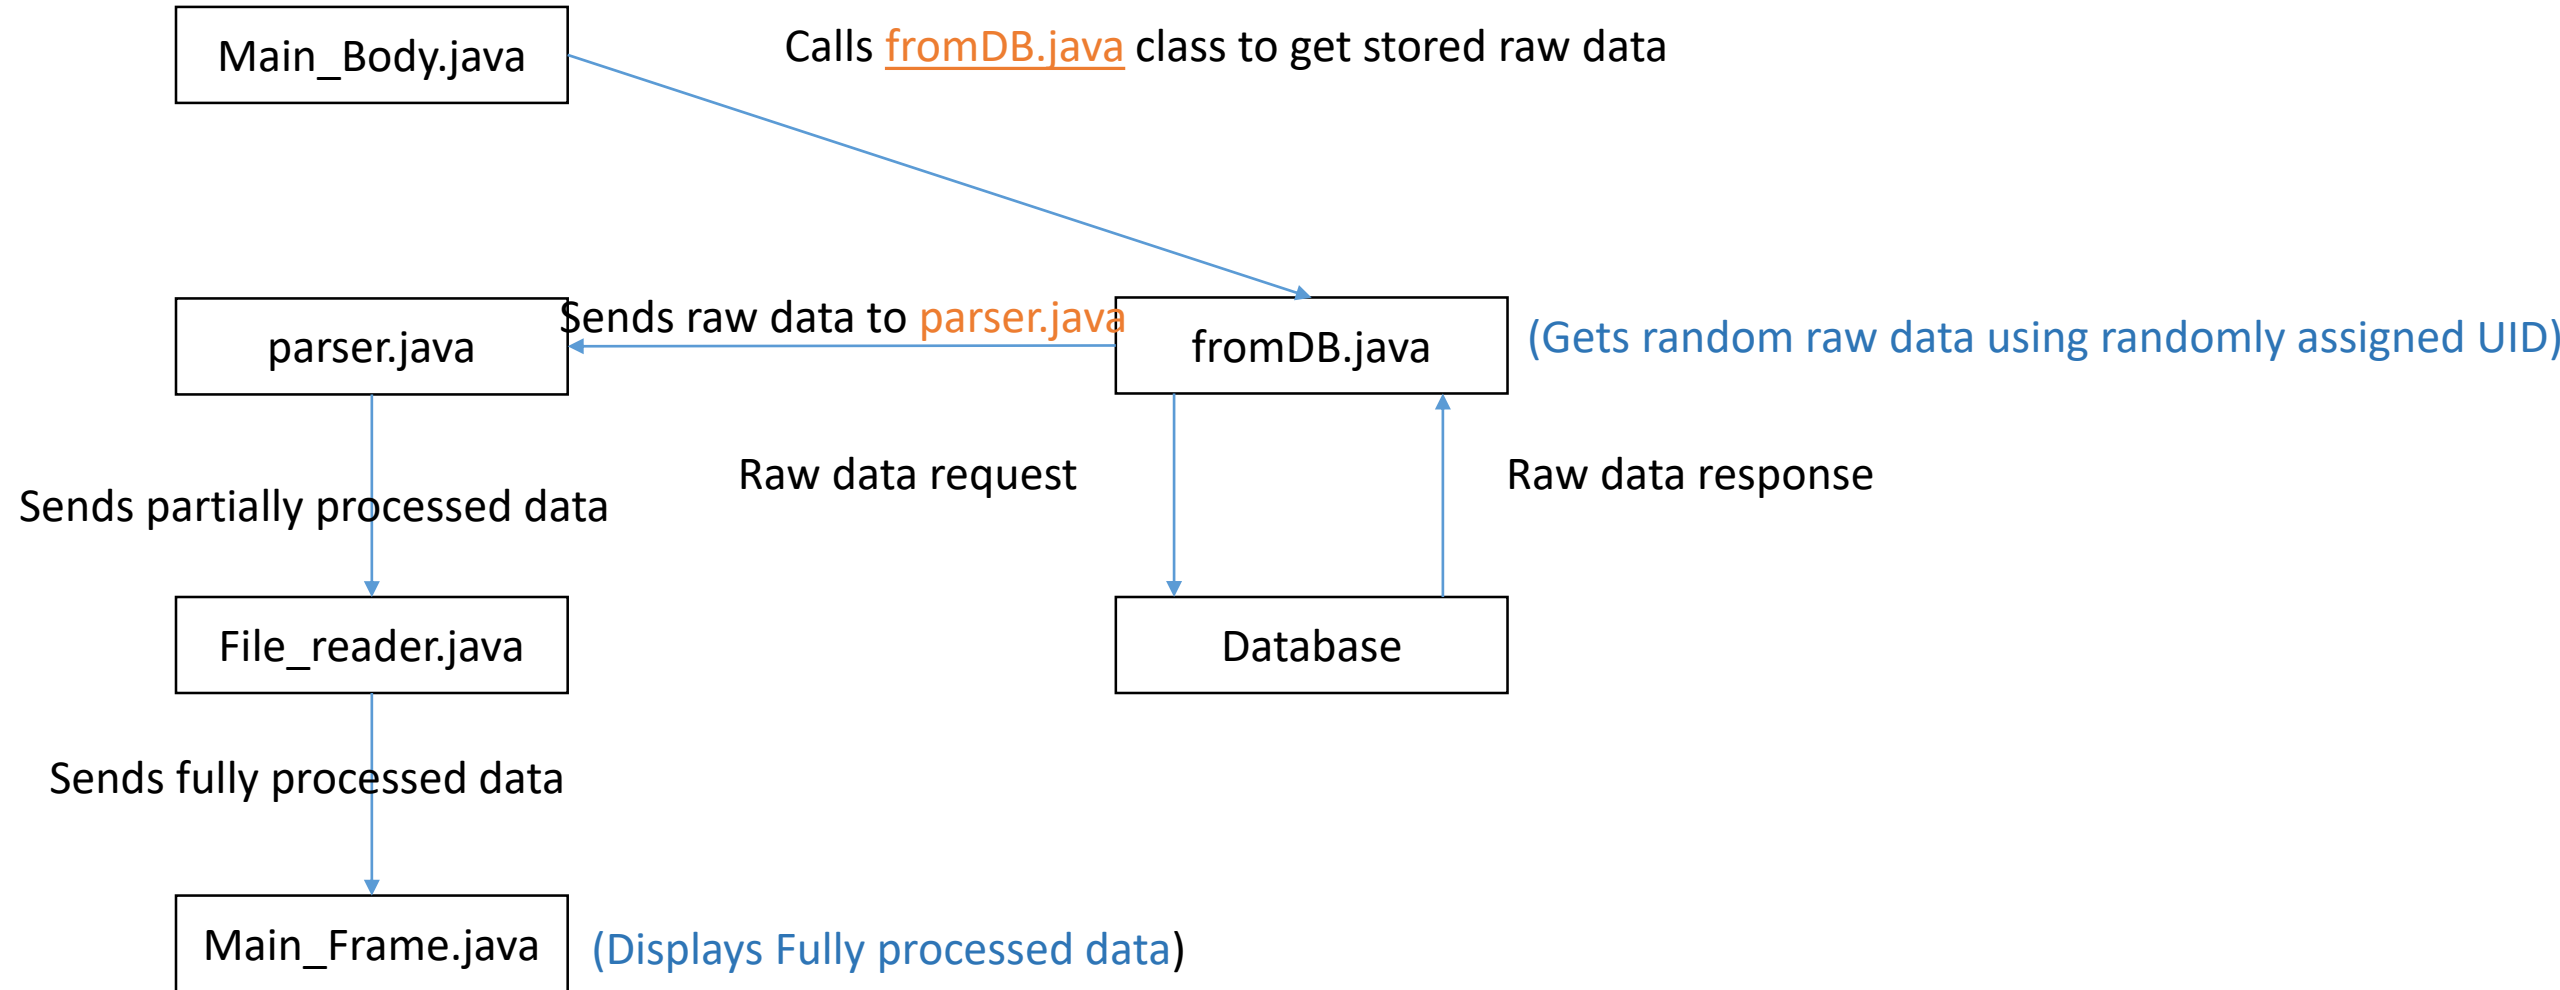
Main_Body.java

Calls fromDB.java class to get stored raw data

parser.java

Sends raw data to parser.java

fromDB.java

(Gets random raw data using randomly assigned UID)

Raw data request

Raw data response

Sends partially processed data

File_reader.java

Database

Sends fully processed data

Main_Frame.java

(Displays Fully processed data)